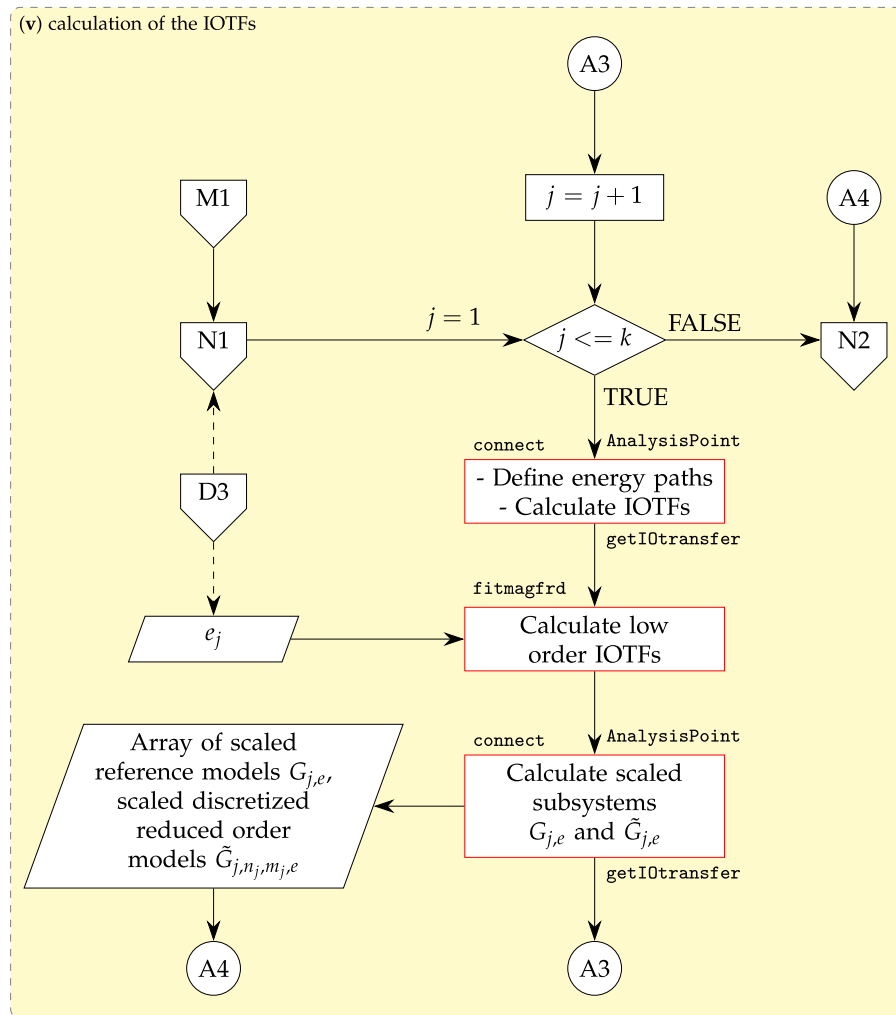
(v) calculation of the IOTFs

A3

$j = j + 1$

M1

A4

N1

$j = 1$

$j <= k$

FALSE

N2

TRUE

connect

AnalysisPoint

- Define energy paths
- Calculate IOTFs

D3

getIOtransfer

fitmagfrd

$e_j$

Calculate low order IOTFs

connect

AnalysisPoint

Array of scaled reference models $G_{j,e}$, scaled discretized reduced order models $\tilde{G}_{j,n_j,m_j,e}$

Calculate scaled subsystems $G_{j,e}$ and $\tilde{G}_{j,e}$

getIOtransfer

A4

A3